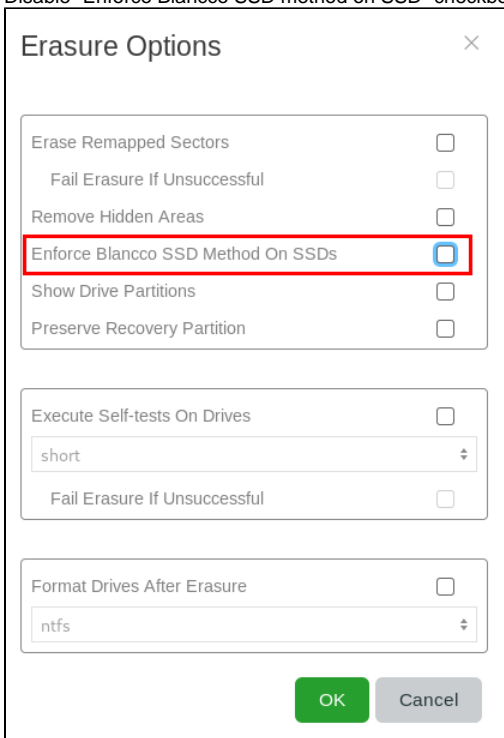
Disable "Enforce Blancco SSD method on SSD" checkbo

Erasure Options

×

Erase Remapped Sectors

Fail Erasure If Unsuccessful

Remove Hidden Areas

Enforce Blancco SSD Method On SSDs

Show Drive Partitions

Preserve Recovery Partition

Execute Self-tests On Drives

short

Fail Erasure If Unsuccessful

Format Drives After Erasure

ntfs

OK

Cancel